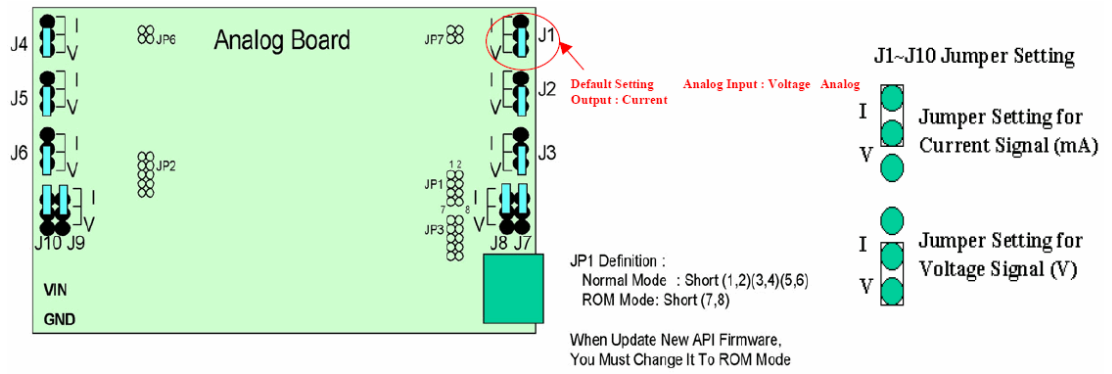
J4 I V
JP6
Analog Board
JP7
J1
Default Setting Analog Input : Voltage Analog Output : Current
J5 I V
J2 I V
J6 I V
JP2
J3 I V
1 2
JP1
7 8
JP3
I V
J10 J9
I V
J8 J7
VIN
GND
JP1 Definition :
Normal Mode : Short (1,2)(3,4)(5,6)
ROM Mode: Short (7,8)

When Update New API Firmware, You Must Change It To ROM Mode

J1~J10 Jumper Setting
I
V
Jumper Setting for Current Signal (mA)
I
V
Jumper Setting for Voltage Signal (V)